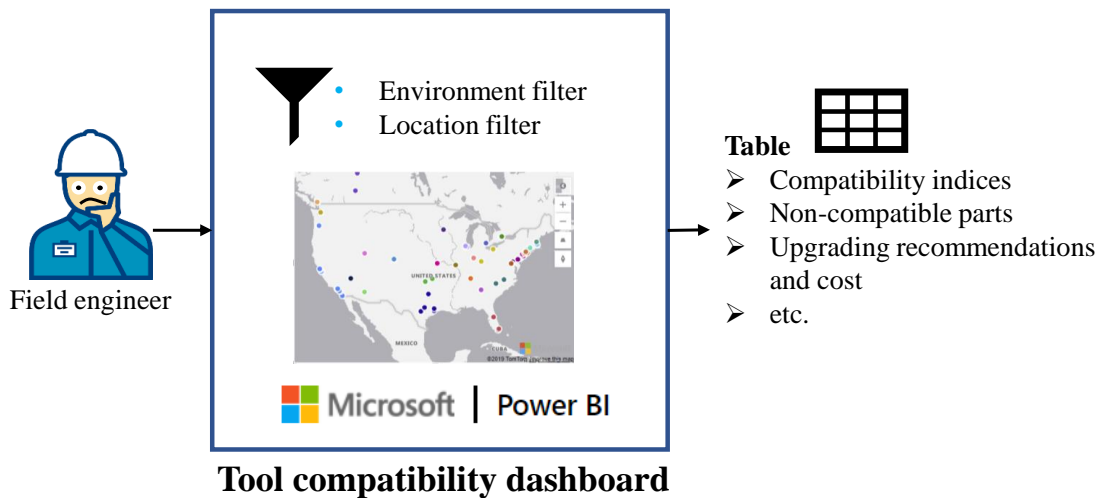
Field engineer

• Environment filter
• Location filter

UNITED STATES

MEXICO

CUBA

©2019 TomTom

Microsoft | Power BI

Tool compatibility dashboard

Table
➢ Compatibility indices
➢ Non-compatible parts
➢ Upgrading recommendations and cost
➢ etc.